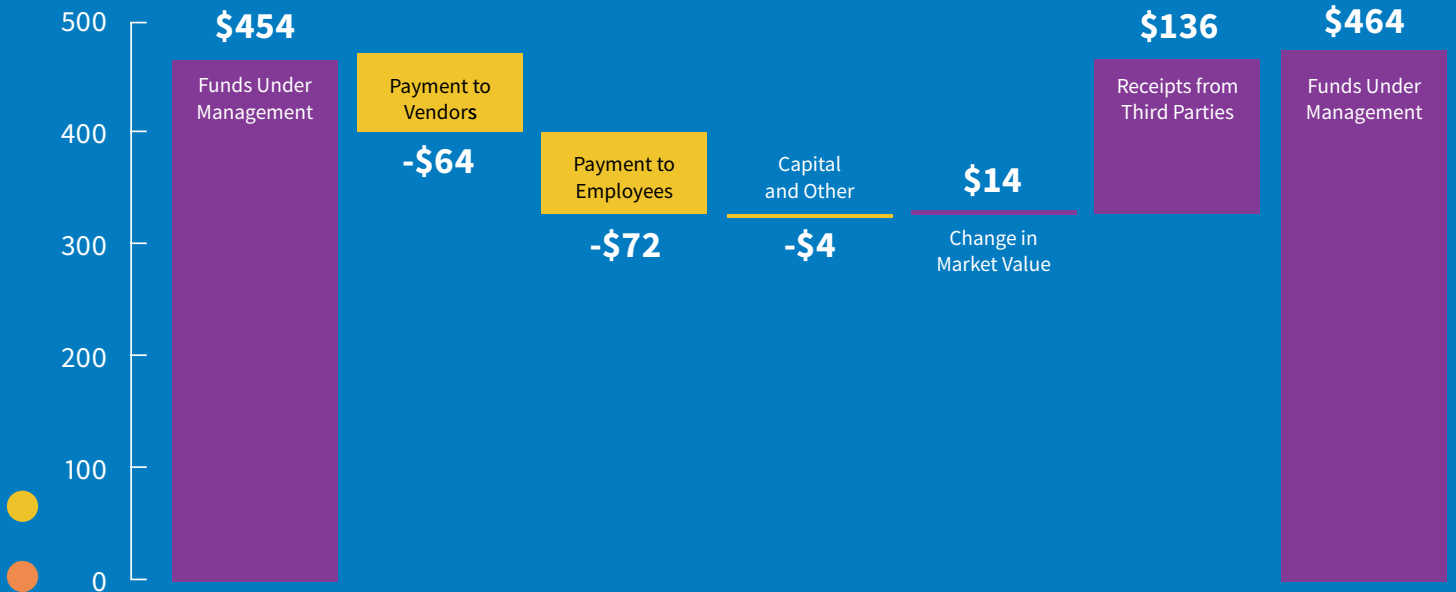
500
400
300
200
100
0

$454
Funds Under Management

Payment to Vendors
-$64

Payment to Employees
-$72

Capital and Other
-$4

$14
Change in Market Value

$136
Receipts from Third Parties

$464
Funds Under Management